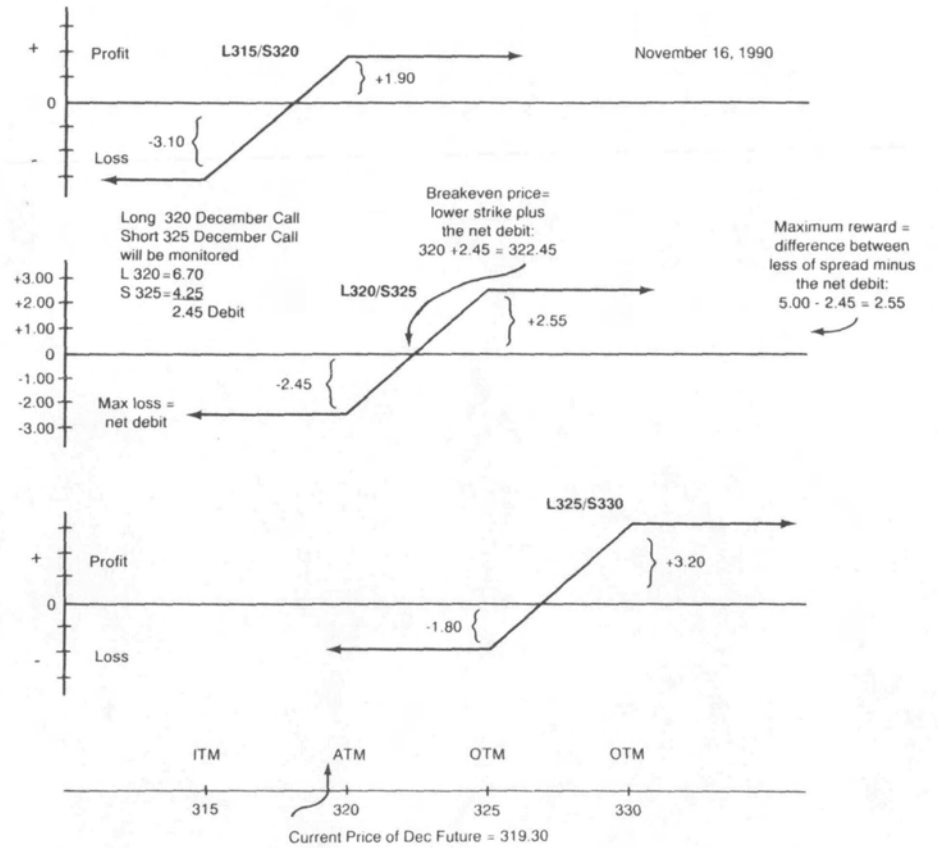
+ Profit L315/S320 November 16, 1990

+1.90

0

-3.10

- Loss

Long 320 December Call
Short 325 December Call
will be monitored
L 320 = 6.70
S 325 = 4.25
2.45 Debit

Breakeven price= lower strike plus the net debit: 320 +2.45 = 322.45

Maximum reward = difference between less of spread minus the net debit: 5.00 - 2.45 = 2.55

+3.00
+2.00
+1.00
0
-1.00
-2.00
-3.00

L320/S325

+2.55

-2.45

Max loss = net debit

L325/S330

+ Profit

+3.20

0

-1.80

- Loss

ITM ATM OTM OTM

315 320 325 330

Current Price of Dec Future = 319.30